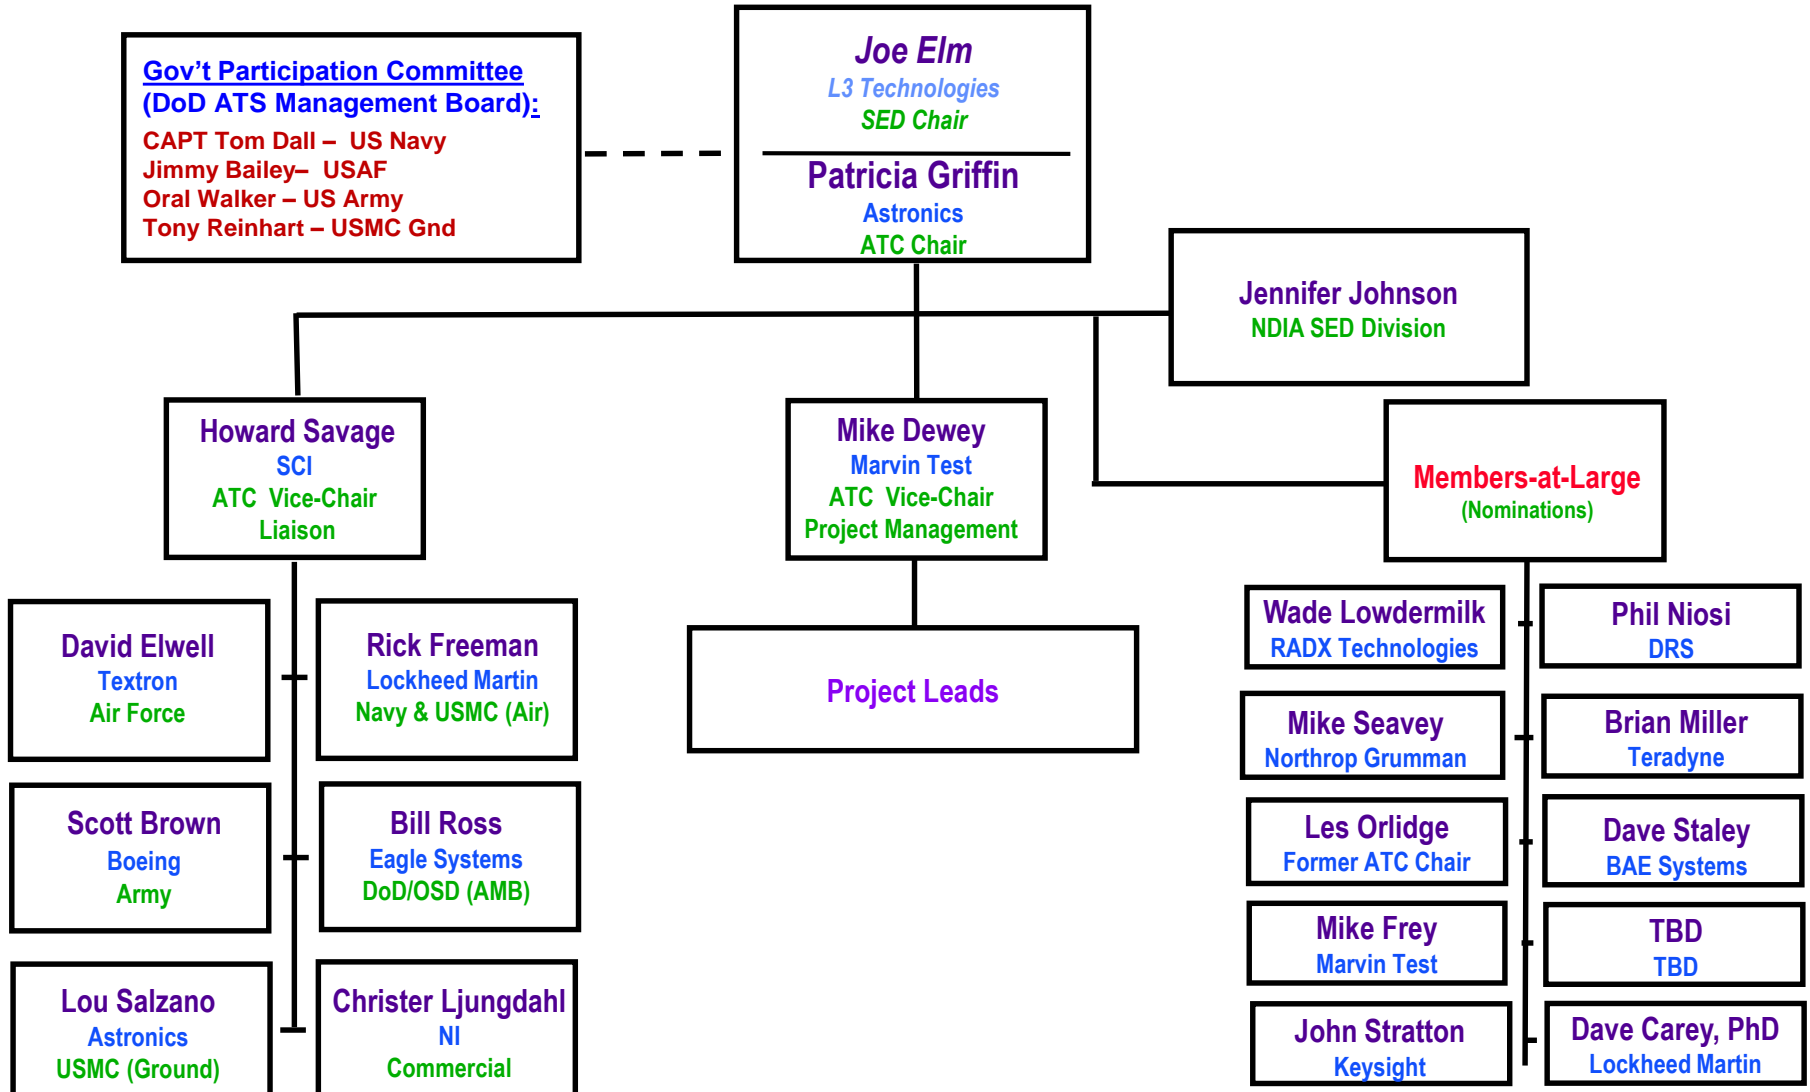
Gov't Participation Committee
(DoD ATS Management Board):
CAPT Tom Dall – US Navy
Jimmy Bailey– USAF
Oral Walker – US Army
Tony Reinhart – USMC Gnd

Joe Elm
L3 Technologies
SED Chair

Patricia Griffin
Astronics
ATC Chair

Jennifer Johnson
NDIA SED Division

Howard Savage
SCI
ATC Vice-Chair
Liaison

Mike Dewey
Marvin Test
ATC Vice-Chair
Project Management

Members-at-Large
(Nominations)

David Elwell
Textron
Air Force

Rick Freeman
Lockheed Martin
Navy & USMC (Air)

Scott Brown
Boeing
Army

Bill Ross
Eagle Systems
DoD/OSD (AMB)

Lou Salzano
Astronics
USMC (Ground)

Christer Ljungdahl
NI
Commercial

Project Leads

Wade Lowdermilk
RADX Technologies

Phil Niosi
DRS

Mike Seavey
Northrop Grumman

Brian Miller
Teradyne

Les Orlidge
Former ATC Chair

Dave Staley
BAE Systems

Mike Frey
Marvin Test

TBD
TBD

John Stratton
Keysight

Dave Carey, PhD
Lockheed Martin